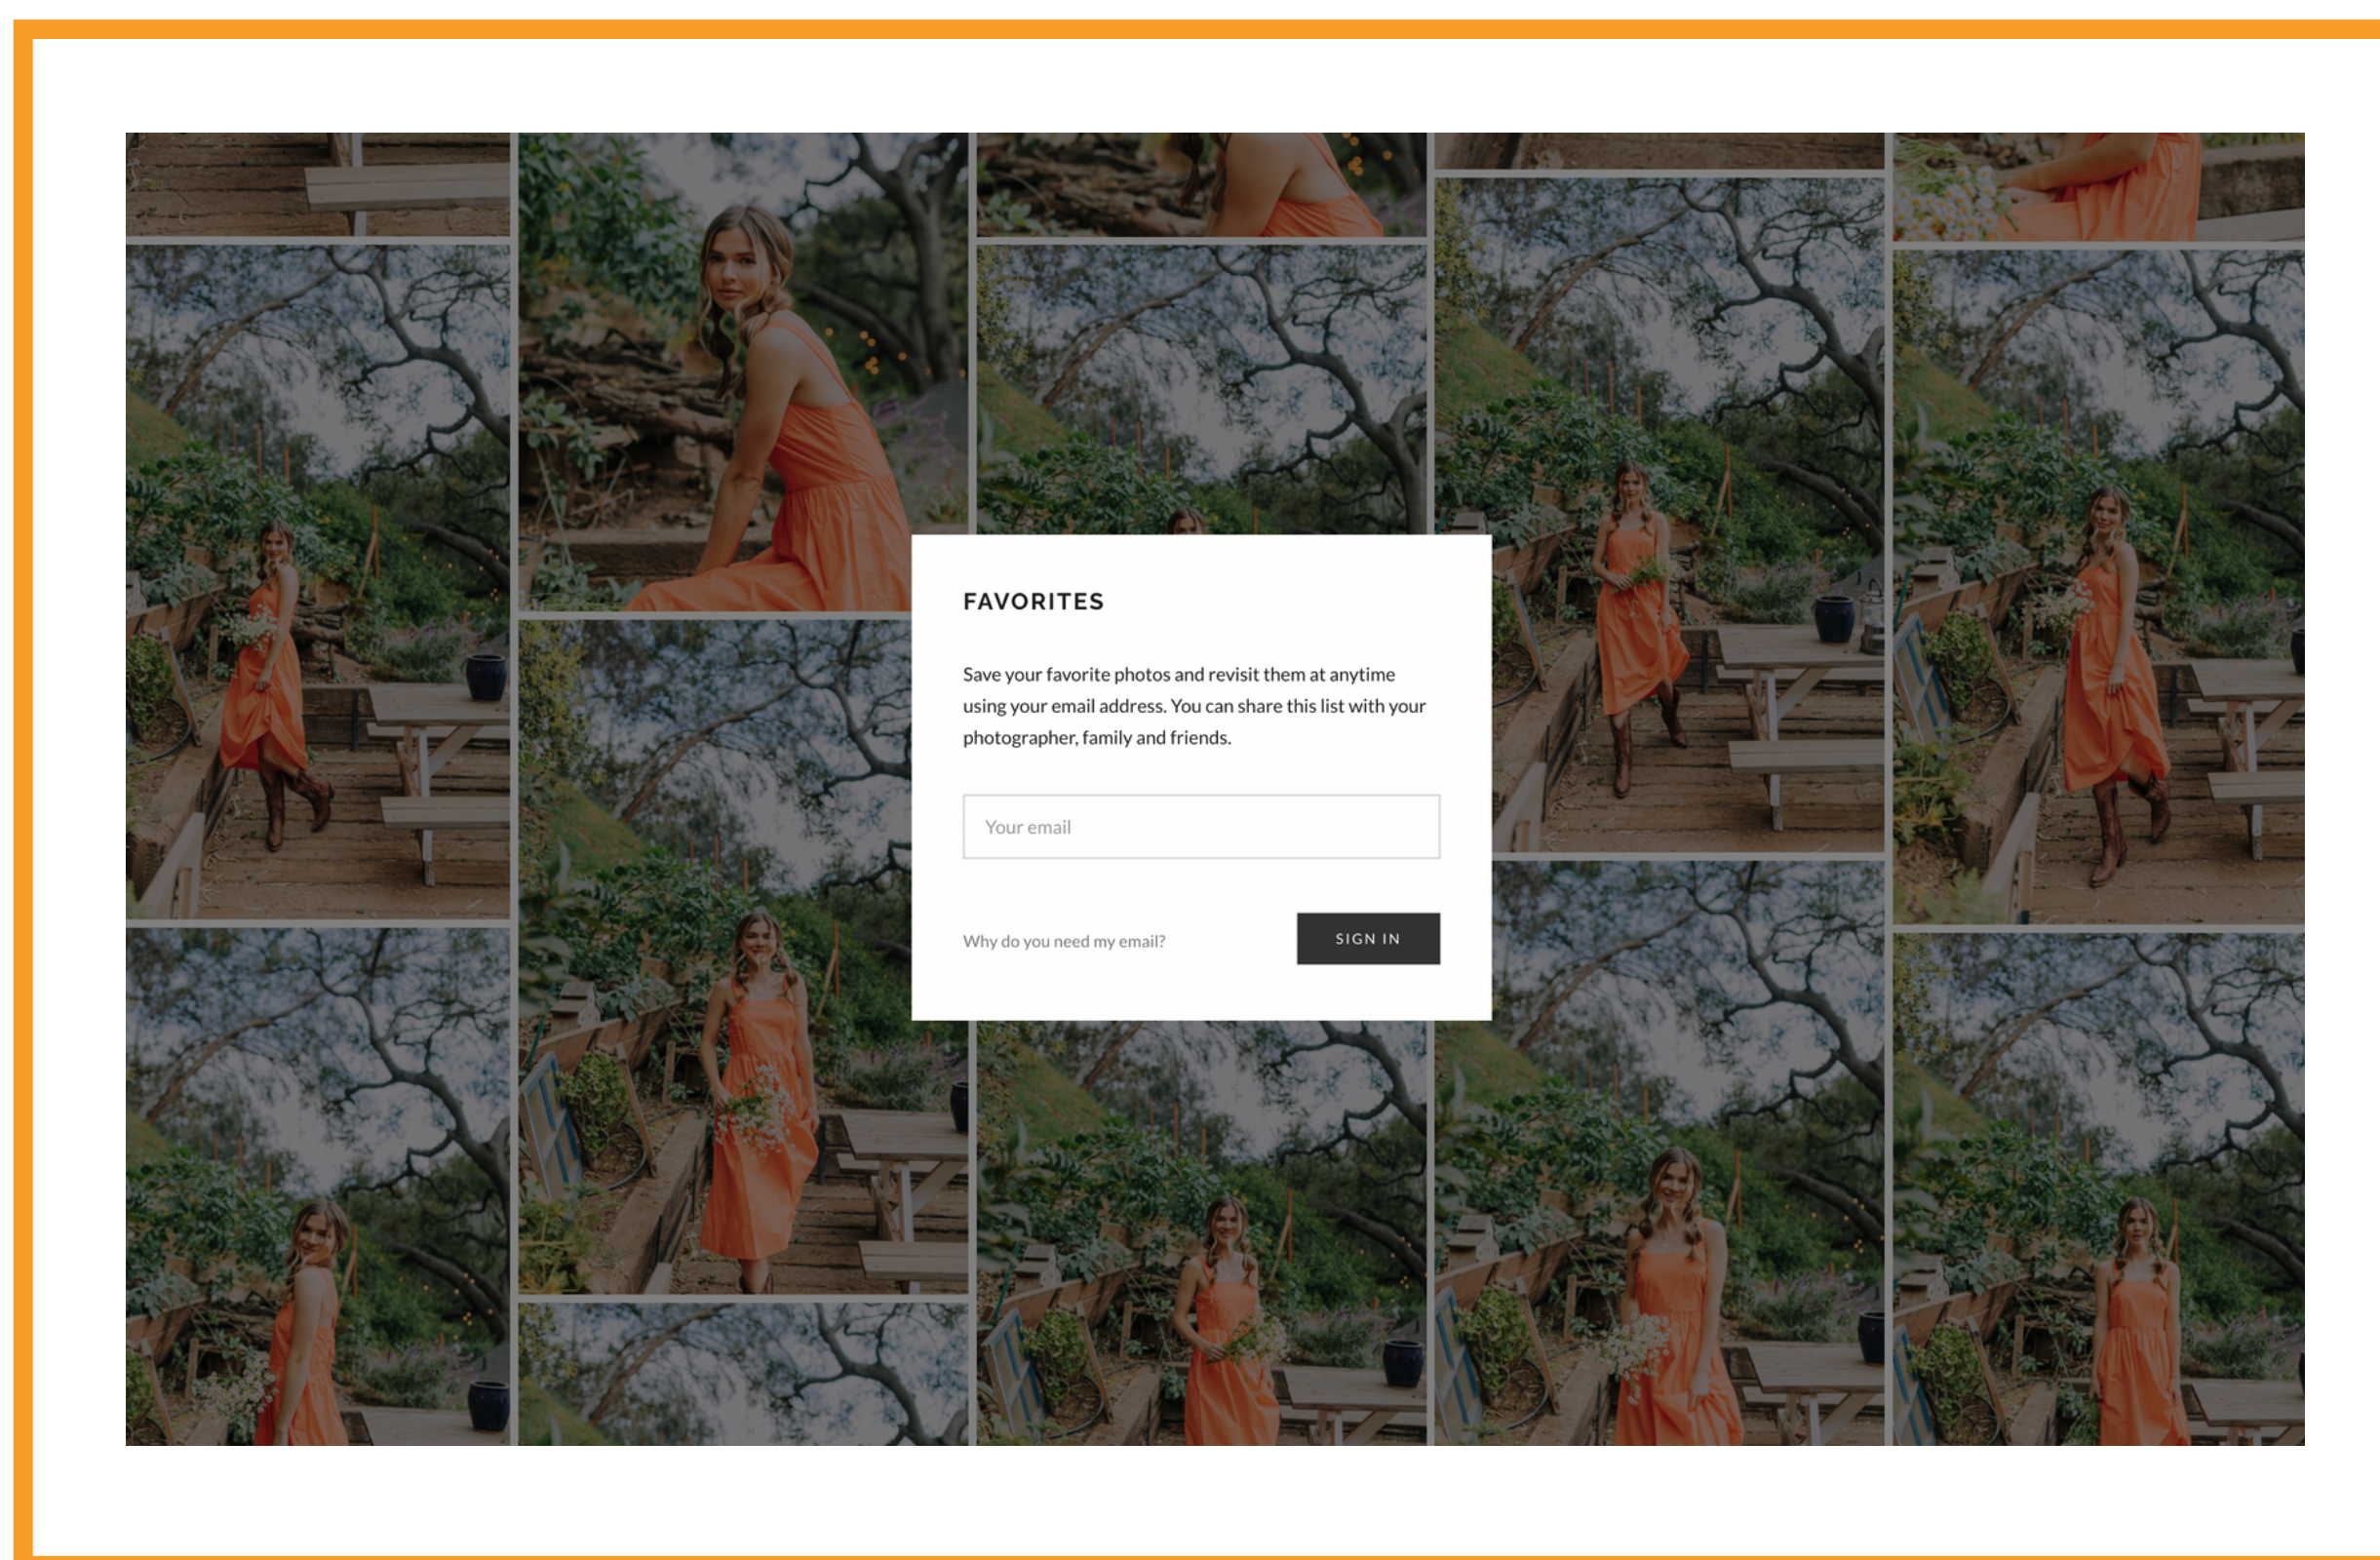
FAVORITES

Save your favorite photos and revisit them at anytime using your email address. You can share this list with your photographer, family and friends.

Your email

Why do you need my email?

SIGN IN